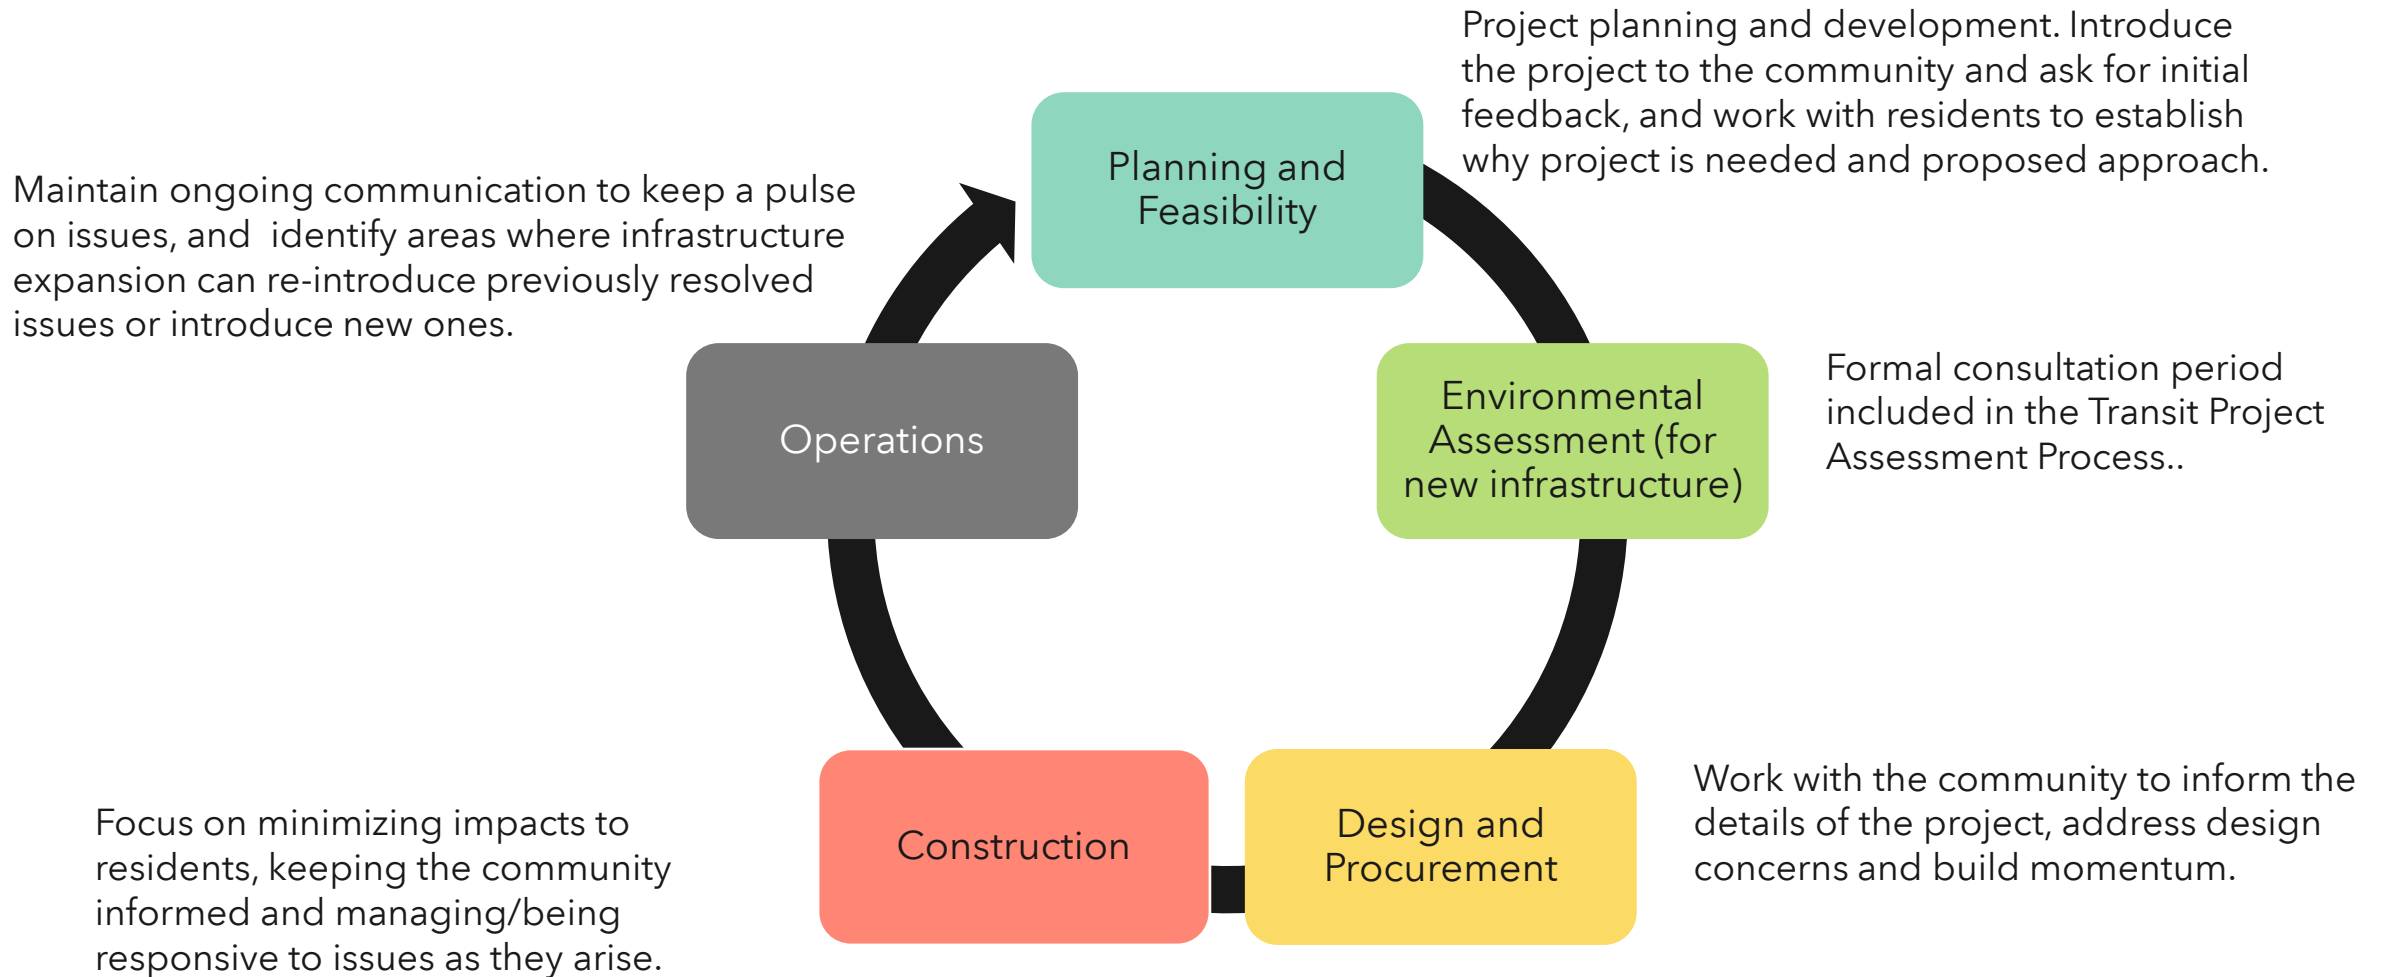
Planning and Feasibility

Project planning and development. Introduce the project to the community and ask for initial feedback, and work with residents to establish why project is needed and proposed approach.

Environmental Assessment (for new infrastructure)

Formal consultation period included in the Transit Project Assessment Process..

Design and Procurement

Work with the community to inform the details of the project, address design concerns and build momentum.

Construction

Focus on minimizing impacts to residents, keeping the community informed and managing/being responsive to issues as they arise.

Operations

Maintain ongoing communication to keep a pulse on issues, and identify areas where infrastructure expansion can re-introduce previously resolved issues or introduce new ones.